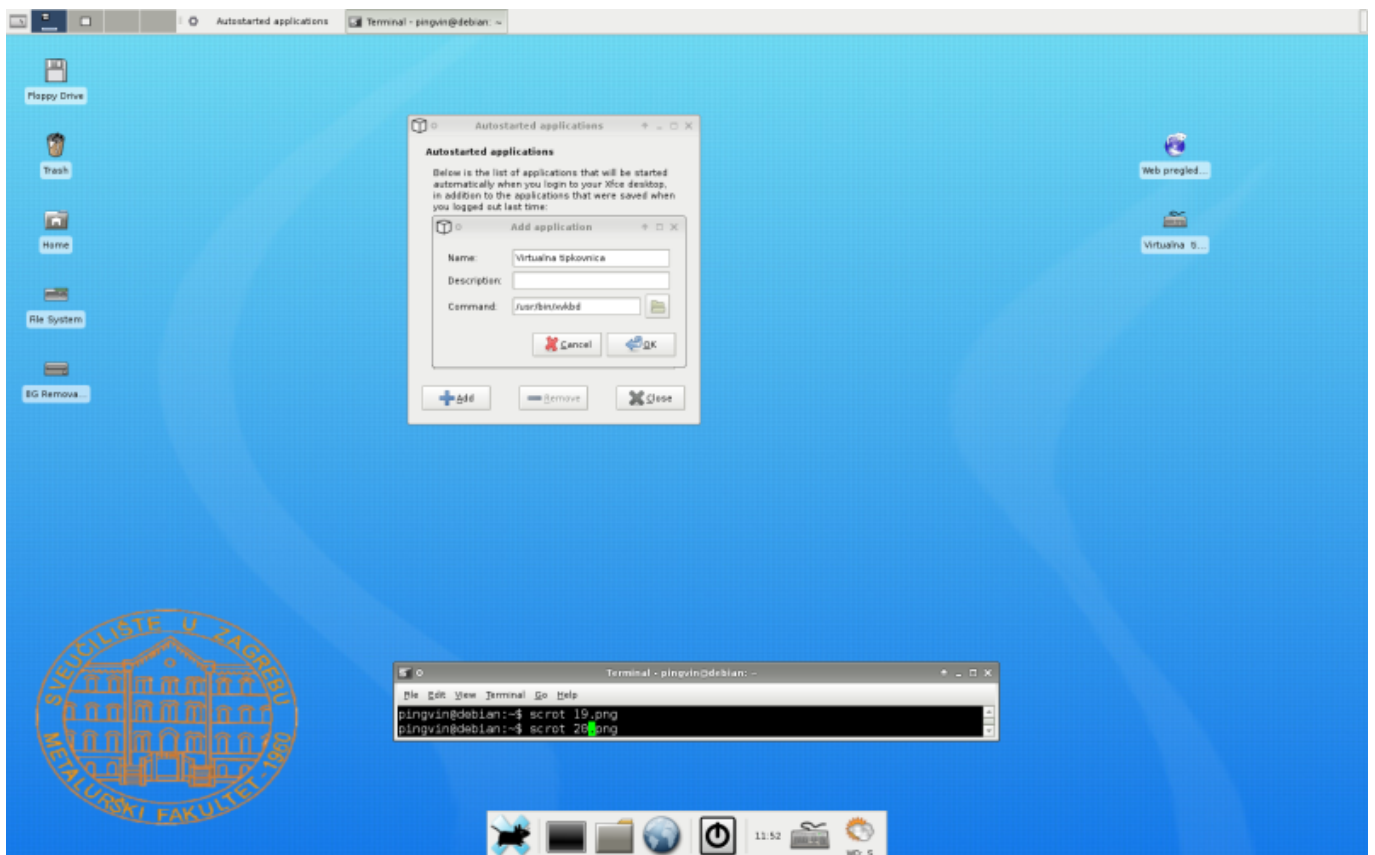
Autostarted applications
Terminal - pingvin@debian: ~

Floppy Drive
Trash
Home
File System
8G Remova...

Autostarted applications

Autostarted applications

Below is the list of applications that will be started automatically when you login to your Xfce desktop, in addition to the applications that were saved when you logged out last time:

Add application

Name: Virtualna tipkovnica
Description:
Command: /usr/bin/xvkbd

Cancel
OK

Add
Remove
Close

Web pregled...
Virtualna ti...

SVEUČILIŠTE U ZAGREBU
METALURŠKI FAKULTET · 1960

Terminal - pingvin@debian: ~
File Edit View Terminal Go Help
pingvin@debian:~$ scrot 19.png
pingvin@debian:~$ scrot 20.png

11:52
HR: S